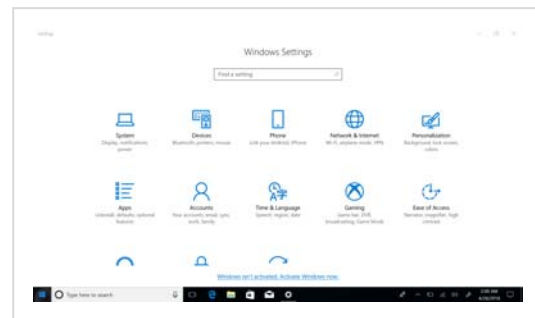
Settings

Windows Settings

Find a setting

System
Display, notifications, power

Devices
Bluetooth, printers, mouse

Phone
Link your Android, iPhone

Network & Internet
Wi-Fi, airplane mode, VPN

Personalization
Background, lock screen, colors

Apps
Uninstall, defaults, optional features

Accounts
Your accounts, email, sync, work, family

Time & Language
Speech, region, date

Gaming
Game bar, DVR, broadcasting, Game Mode

Ease of Access
Narrator, magnifier, high contrast

Windows isn't activated. Activate Windows now.

Type here to search